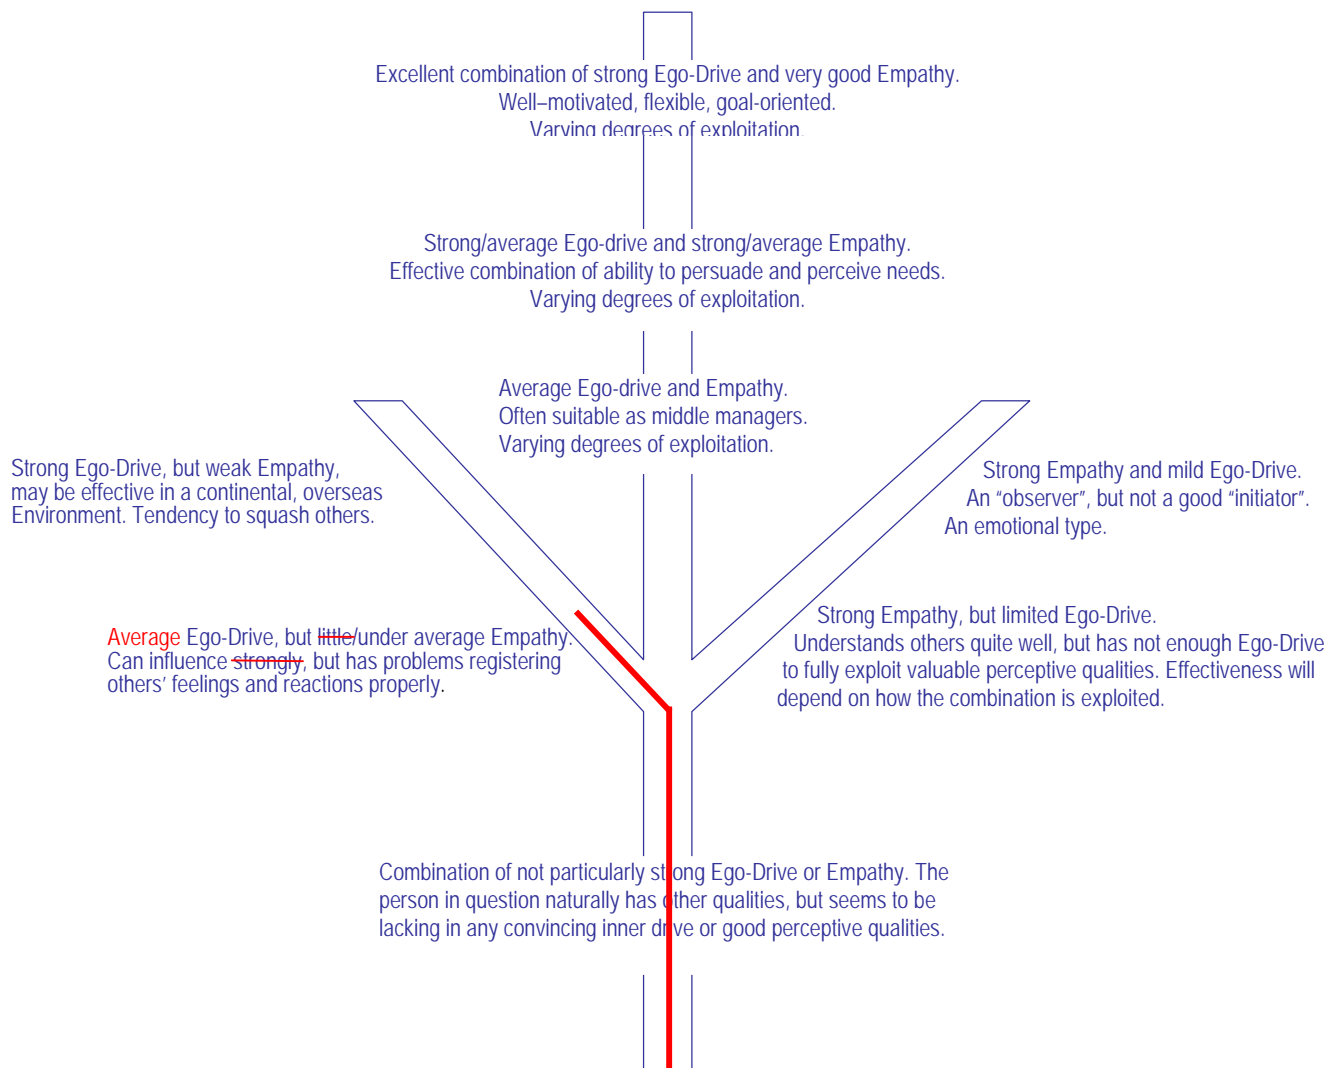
Excellent combination of strong Ego-Drive and very good Empathy.
Well–motivated, flexible, goal-oriented.
Varying degrees of exploitation.

Strong/average Ego-drive and strong/average Empathy.
Effective combination of ability to persuade and perceive needs.
Varying degrees of exploitation.

Average Ego-drive and Empathy.
Often suitable as middle managers.
Varying degrees of exploitation.

Strong Ego-Drive, but weak Empathy, may be effective in a continental, overseas Environment. Tendency to squash others.

Strong Empathy and mild Ego-Drive.
An "observer", but not a good "initiator".
An emotional type.

Average Ego-Drive, but ~~little~~/under average Empathy. Can influence ~~strongly~~, but has problems registering others' feelings and reactions properly.

Strong Empathy, but limited Ego-Drive.
Understands others quite well, but has not enough Ego-Drive to fully exploit valuable perceptive qualities. Effectiveness will depend on how the combination is exploited.

Combination of not particularly strong Ego-Drive or Empathy. The person in question naturally has other qualities, but seems to be lacking in any convincing inner drive or good perceptive qualities.